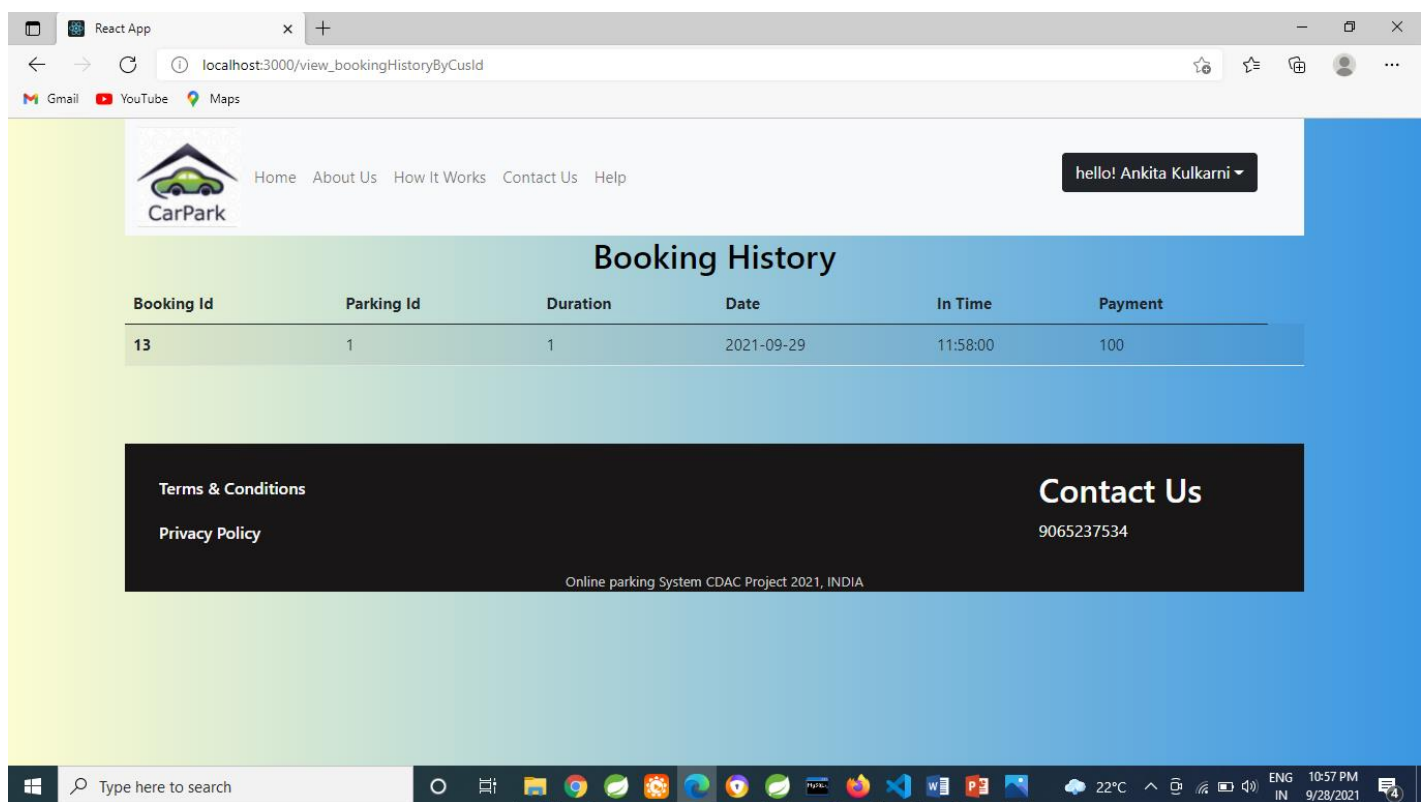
React App

localhost:3000/view_bookingHistoryByCusId

Gmail YouTube Maps

CarPark

Home About Us How It Works Contact Us Help

hello! Ankita Kulkarni

Booking History

| Booking Id | Parking Id | Duration | Date | In Time | Payment |
|---|---|---|---|---|---|
| 13 | 1 | 1 | 2021-09-29 | 11:58:00 | 100 |

Terms & Conditions

Privacy Policy

Contact Us

9065237534

Online parking System CDAC Project 2021, INDIA

Type here to search

22°C ENG IN 10:57 PM 9/28/2021

4